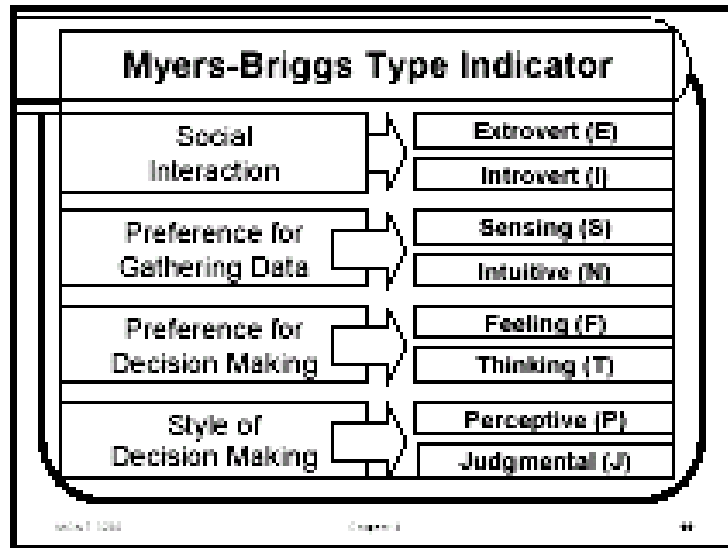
Myers-Briggs Type Indicator

Social Interaction

Extrovert (E)

Introvert (I)

Preference for Gathering Data

Sensing (S)

Intuitive (N)

Preference for Decision Making

Feeling (F)

Thinking (T)

Style of Decision Making

Perceptive (P)

Judgmental (J)

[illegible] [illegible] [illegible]